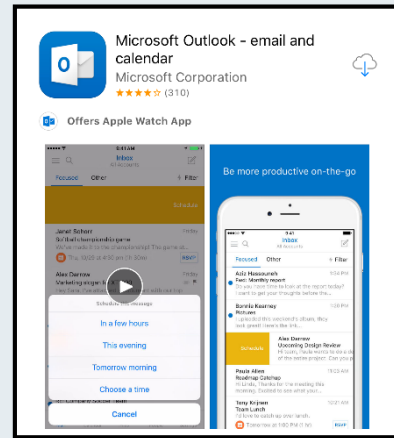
Microsoft Outlook - email and calendar
Microsoft Corporation
★★★★☆ (310)

Offers Apple Watch App

Inbox
All Accounts
Focused Other Filter
Schedule
Janet Schorr
Alex Darrow
Schedule this message
In a few hours
This evening
Tomorrow morning
Choose a time
Cancel

Be more productive on-the-go

Inbox
All Accounts
Focused Other Filter
Aziz Hassouneh
Fwd: Monthly report
Lorenzo Kearney
Pictures
Alex Darrow
Upcoming Design Review
Schedule
Paula Allen
Readership Catchup
Tony Krijnen
Team Lunch